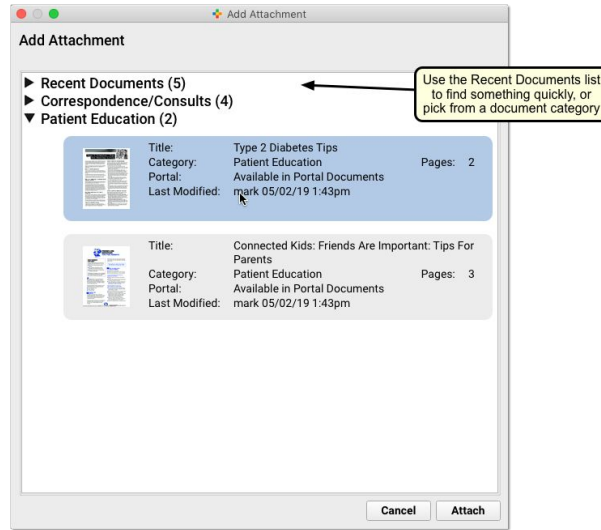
Add Attachment

Add Attachment

▶ Recent Documents (5)
▶ Correspondence/Consults (4)
▼ Patient Education (2)

Use the Recent Documents list to find something quickly, or pick from a document category

| | |
|---|---|
| Title: | Type 2 Diabetes Tips |
| Category: | Patient Education |
| Portal: | Available in Portal Documents |
| Last Modified: | mark 05/02/19 1:43pm |

Pages: 2

| | |
|---|---|
| Title: | Connected Kids: Friends Are Important: Tips For Parents |
| Category: | Patient Education |
| Portal: | Available in Portal Documents |
| Last Modified: | mark 05/02/19 1:43pm |

Pages: 3

Cancel Attach